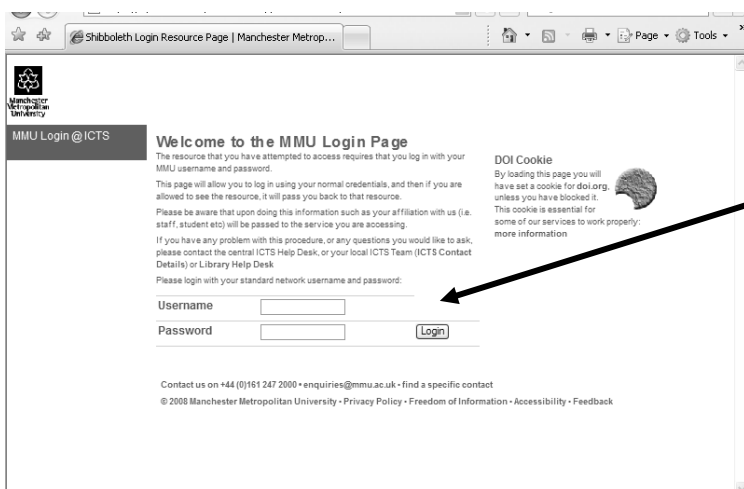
Shibboleth Login Resource Page | Manchester Metrop...

Page ▾ Tools ▾

Manchester Metropolitan University

MMU Login @ ICTS

Welcome to the MMU Login Page

The resource that you have attempted to access requires that you log in with your MMU username and password.

This page will allow you to log in using your normal credentials, and then if you are allowed to see the resource, it will pass you back to that resource.

Please be aware that upon doing this information such as your affiliation with us (i.e. staff, student etc) will be passed to the service you are accessing.

If you have any problem with this procedure, or any questions you would like to ask, please contact the central ICTS Help Desk, or your local ICTS Team (ICTS Contact Details) or Library Help Desk

Please login with your standard network username and password:

DOI Cookie
By loading this page you will have set a cookie for doi.org, unless you have blocked it. This cookie is essential for some of our services to work properly: more information

| Username | | |
|---|---|---|
| Password | | Login |

Contact us on +44 (0)161 247 2000 • enquiries@mmu.ac.uk • find a specific contact

© 2008 Manchester Metropolitan University • Privacy Policy • Freedom of Information • Accessibility • Feedback